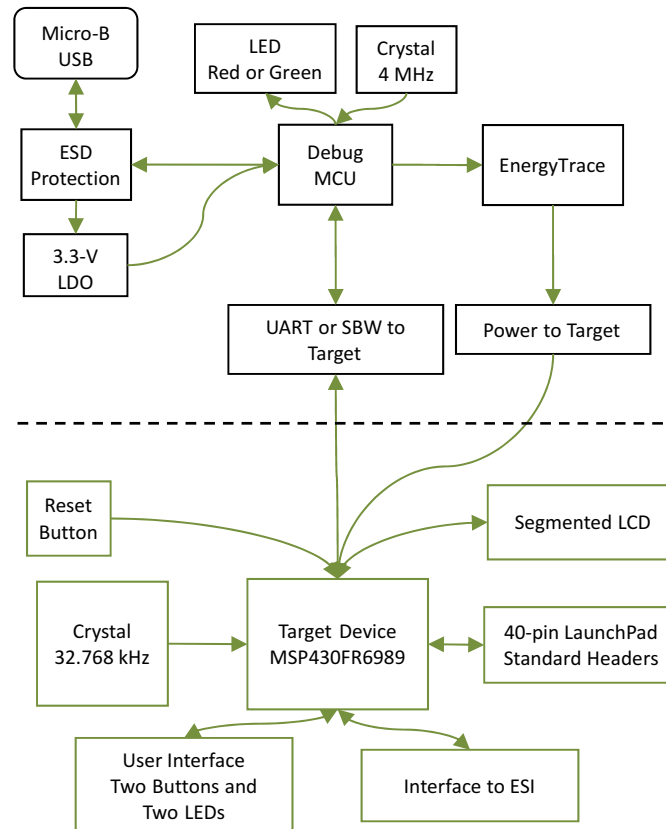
Micro-B USB

LED Red or Green

Crystal 4 MHz

ESD Protection

Debug MCU

EnergyTrace

3.3-V LDO

UART or SBW to Target

Power to Target

Reset Button

Segmented LCD

Crystal 32.768 kHz

Target Device MSP430FR6989

40-pin LaunchPad Standard Headers

User Interface Two Buttons and Two LEDs

Interface to ESI